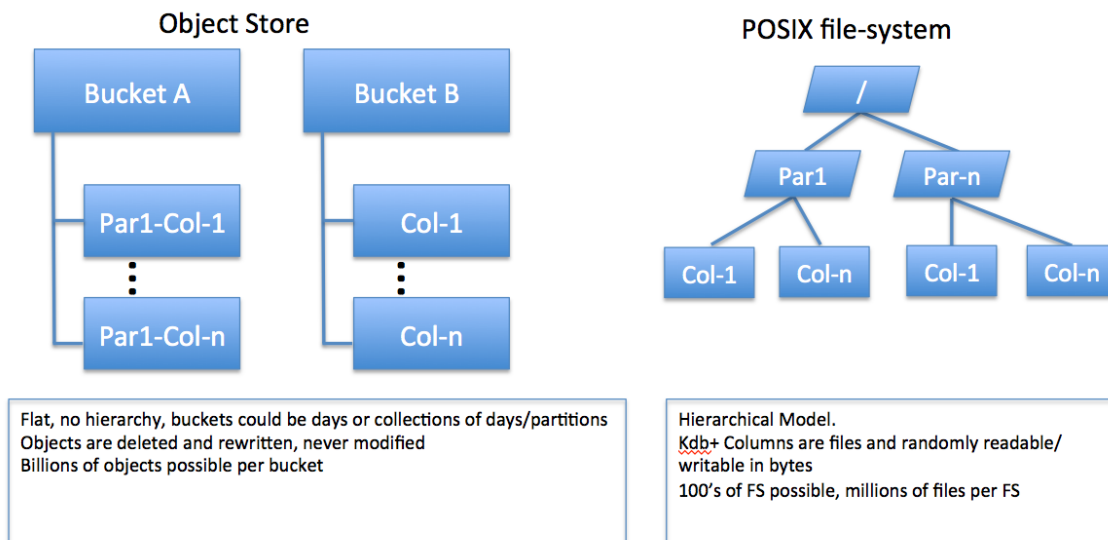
Object Store

Bucket A

Par1-Col-1

Par1-Col-n

Bucket B

Col-1

Col-n

POSIX file-system

/

Par1

Par-n

Col-1

Col-n

Col-1

Col-n

Flat, no hierarchy, buckets could be days or collections of days/partitions
Objects are deleted and rewritten, never modified
Billions of objects possible per bucket

Hierarchical Model.
Kdb+ Columns are files and randomly readable/writable in bytes
100's of FS possible, millions of files per FS